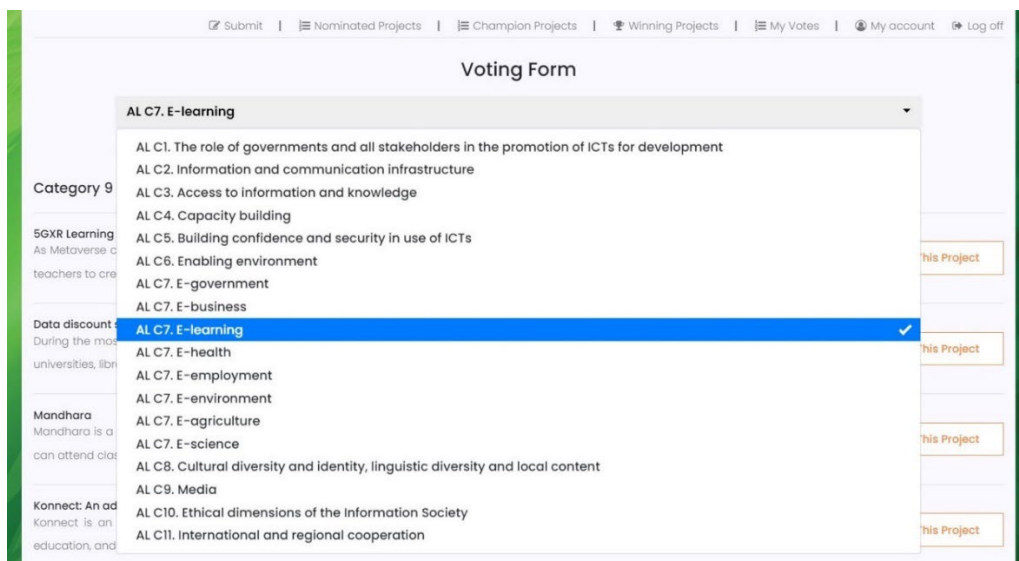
Submit | Nominated Projects | Champion Projects | Winning Projects | My Votes | My account Log off

Voting Form

AL C7. E-learning

AL C1. The role of governments and all stakeholders in the promotion of ICTs for development
AL C2. Information and communication infrastructure
AL C3. Access to information and knowledge
AL C4. Capacity building
AL C5. Building confidence and security in use of ICTs
AL C6. Enabling environment
AL C7. E-government
AL C7. E-business
AL C7. E-learning
AL C7. E-health
AL C7. E-employment
AL C7. E-environment
AL C7. E-agriculture
AL C7. E-science
AL C8. Cultural diversity and identity, linguistic diversity and local content
AL C9. Media
AL C10. Ethical dimensions of the Information Society
AL C11. International and regional cooperation

Category 9

5GXR Learning
As Metaverse c
teachers to cre

his Project

Data discount
During the mos
universities, libr

his Project

Mandhara
Mandhara is a
can attend clas

his Project

Konnect: An ad
Konnect is an
education, and

his Project